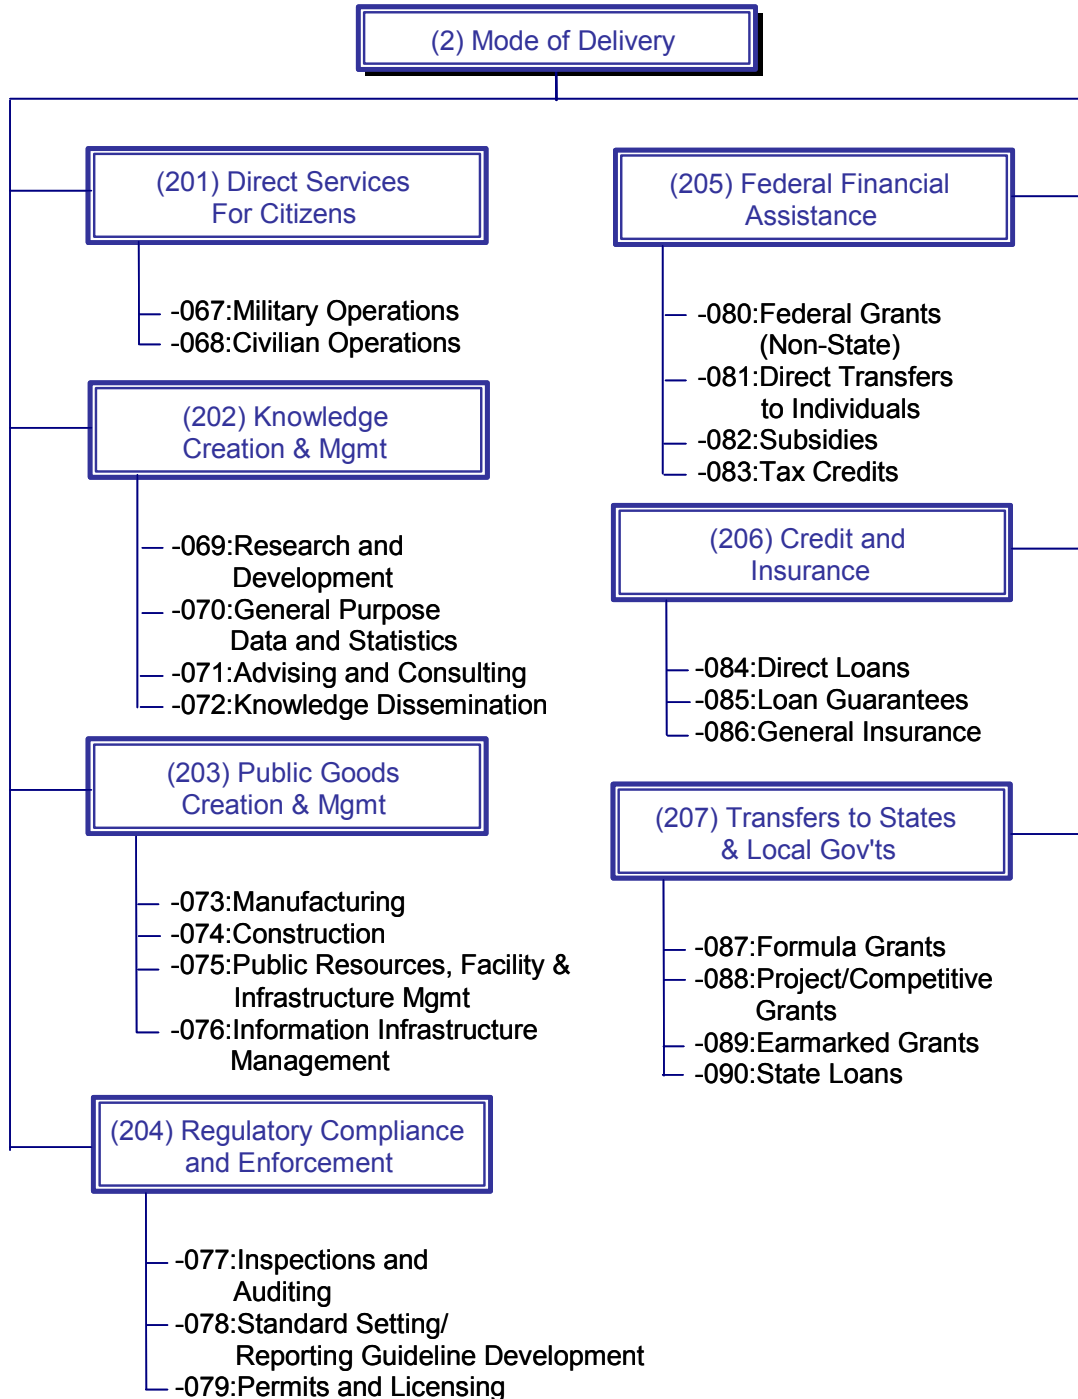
(2) Mode of Delivery

(201) Direct Services For Citizens

-067:Military Operations
-068:Civilian Operations

(202) Knowledge Creation & Mgmt

-069:Research and Development
-070:General Purpose Data and Statistics
-071:Advising and Consulting
-072:Knowledge Dissemination

(203) Public Goods Creation & Mgmt

-073:Manufacturing
-074:Construction
-075:Public Resources, Facility & Infrastructure Mgmt
-076:Information Infrastructure Management

(204) Regulatory Compliance and Enforcement

-077:Inspections and Auditing
-078:Standard Setting/ Reporting Guideline Development
-079:Permits and Licensing

(205) Federal Financial Assistance

-080:Federal Grants (Non-State)
-081:Direct Transfers to Individuals
-082:Subsidies
-083:Tax Credits

(206) Credit and Insurance

-084:Direct Loans
-085:Loan Guarantees
-086:General Insurance

(207) Transfers to States & Local Gov'ts

-087:Formula Grants
-088:Project/Competitive Grants
-089:Earmarked Grants
-090:State Loans